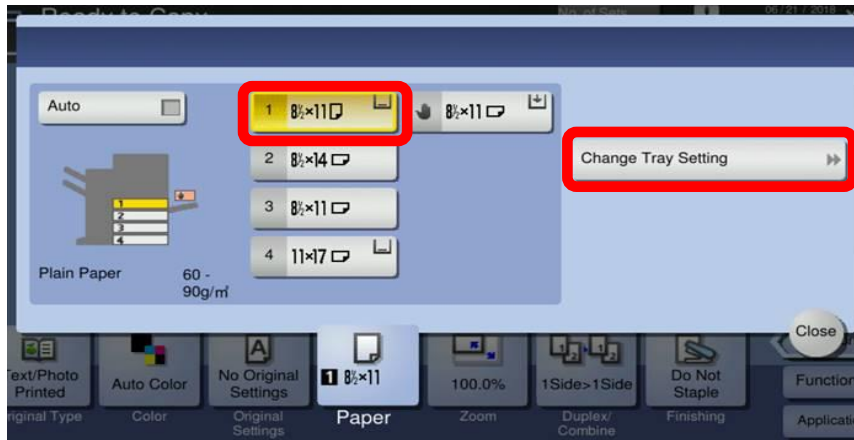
Ready to Copy

No. of Sets

06/21/2018

Auto

1 8½×11

8½×11

2 8½×14

3 8½×11

4 11×17

1
2
3
4

Plain Paper

60 - 90g/m²

Change Tray Setting

Close

Text/Photo Printed

Original Type

Auto Color

Color

No Original Settings

Original Settings

1 8½×11

Paper

100.0%

Zoom

1Side>1Side

Duplex/ Combine

Do Not Staple

Finishing

Function

Application